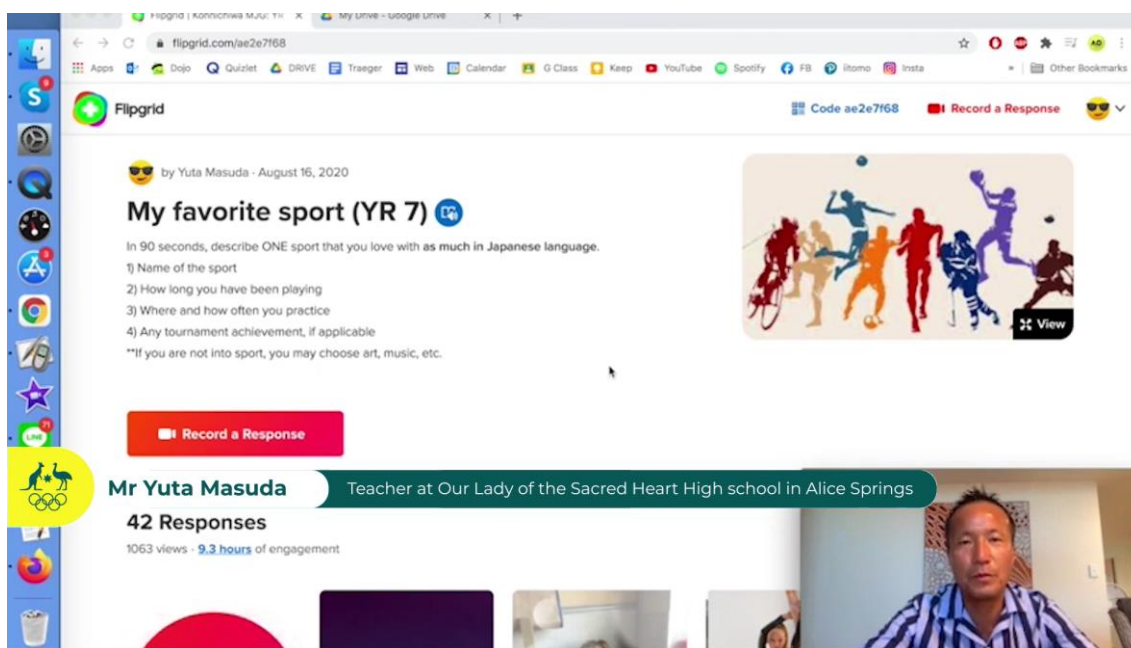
Flipgrid | Konnichiwa MJU: Yr ×
My Drive - Google Drive ×
flipgrid.com/ae2e7f68
Apps Dojo Quizlet DRIVE Traeger Web Calendar G Class Keep YouTube Spotify FB iitomo Insta Other Bookmarks

Flipgrid
Code ae2e7f68
Record a Response

by Yuta Masuda · August 16, 2020

My favorite sport (YR 7)

In 90 seconds, describe ONE sport that you love with as much in Japanese language.
1) Name of the sport
2) How long you have been playing
3) Where and how often you practice
4) Any tournament achievement, if applicable
**If you are not into sport, you may choose art, music, etc.

View

Record a Response

Mr Yuta Masuda
Teacher at Our Lady of the Sacred Heart High school in Alice Springs

42 Responses
1063 views · 9.3 hours of engagement